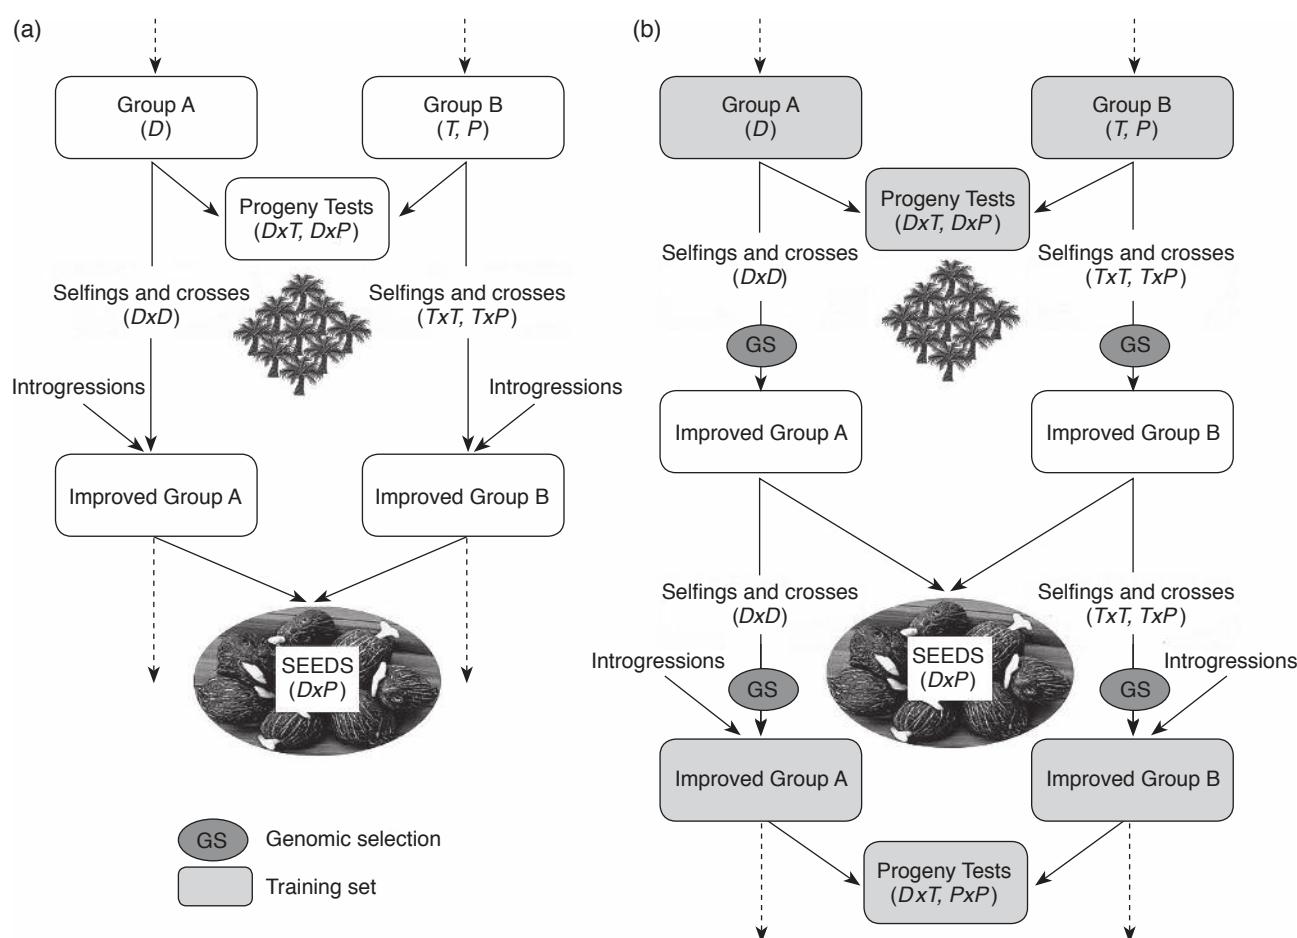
(a)

Group A
(D)

Group B
(T, P)

Progeny Tests
(DxT, DxP)

Selfings and crosses
(DxD)

Selfings and crosses
(TxT, TxP)

Introgressions

Introgressions

Improved Group A

Improved Group B

SEEDS
(DxP)

GS Genomic selection

Training set

(b)

Group A
(D)

Group B
(T, P)

Progeny Tests
(DxT, DxP)

Selfings and crosses
(DxD)

Selfings and crosses
(TxT, TxP)

GS

GS

Improved Group A

Improved Group B

Selfings and crosses
(DxD)

Selfings and crosses
(TxT, TxP)

Introgressions

SEEDS
(DxP)

Introgressions

GS

GS

Improved Group A

Improved Group B

Progeny Tests
(DxT, PxP)